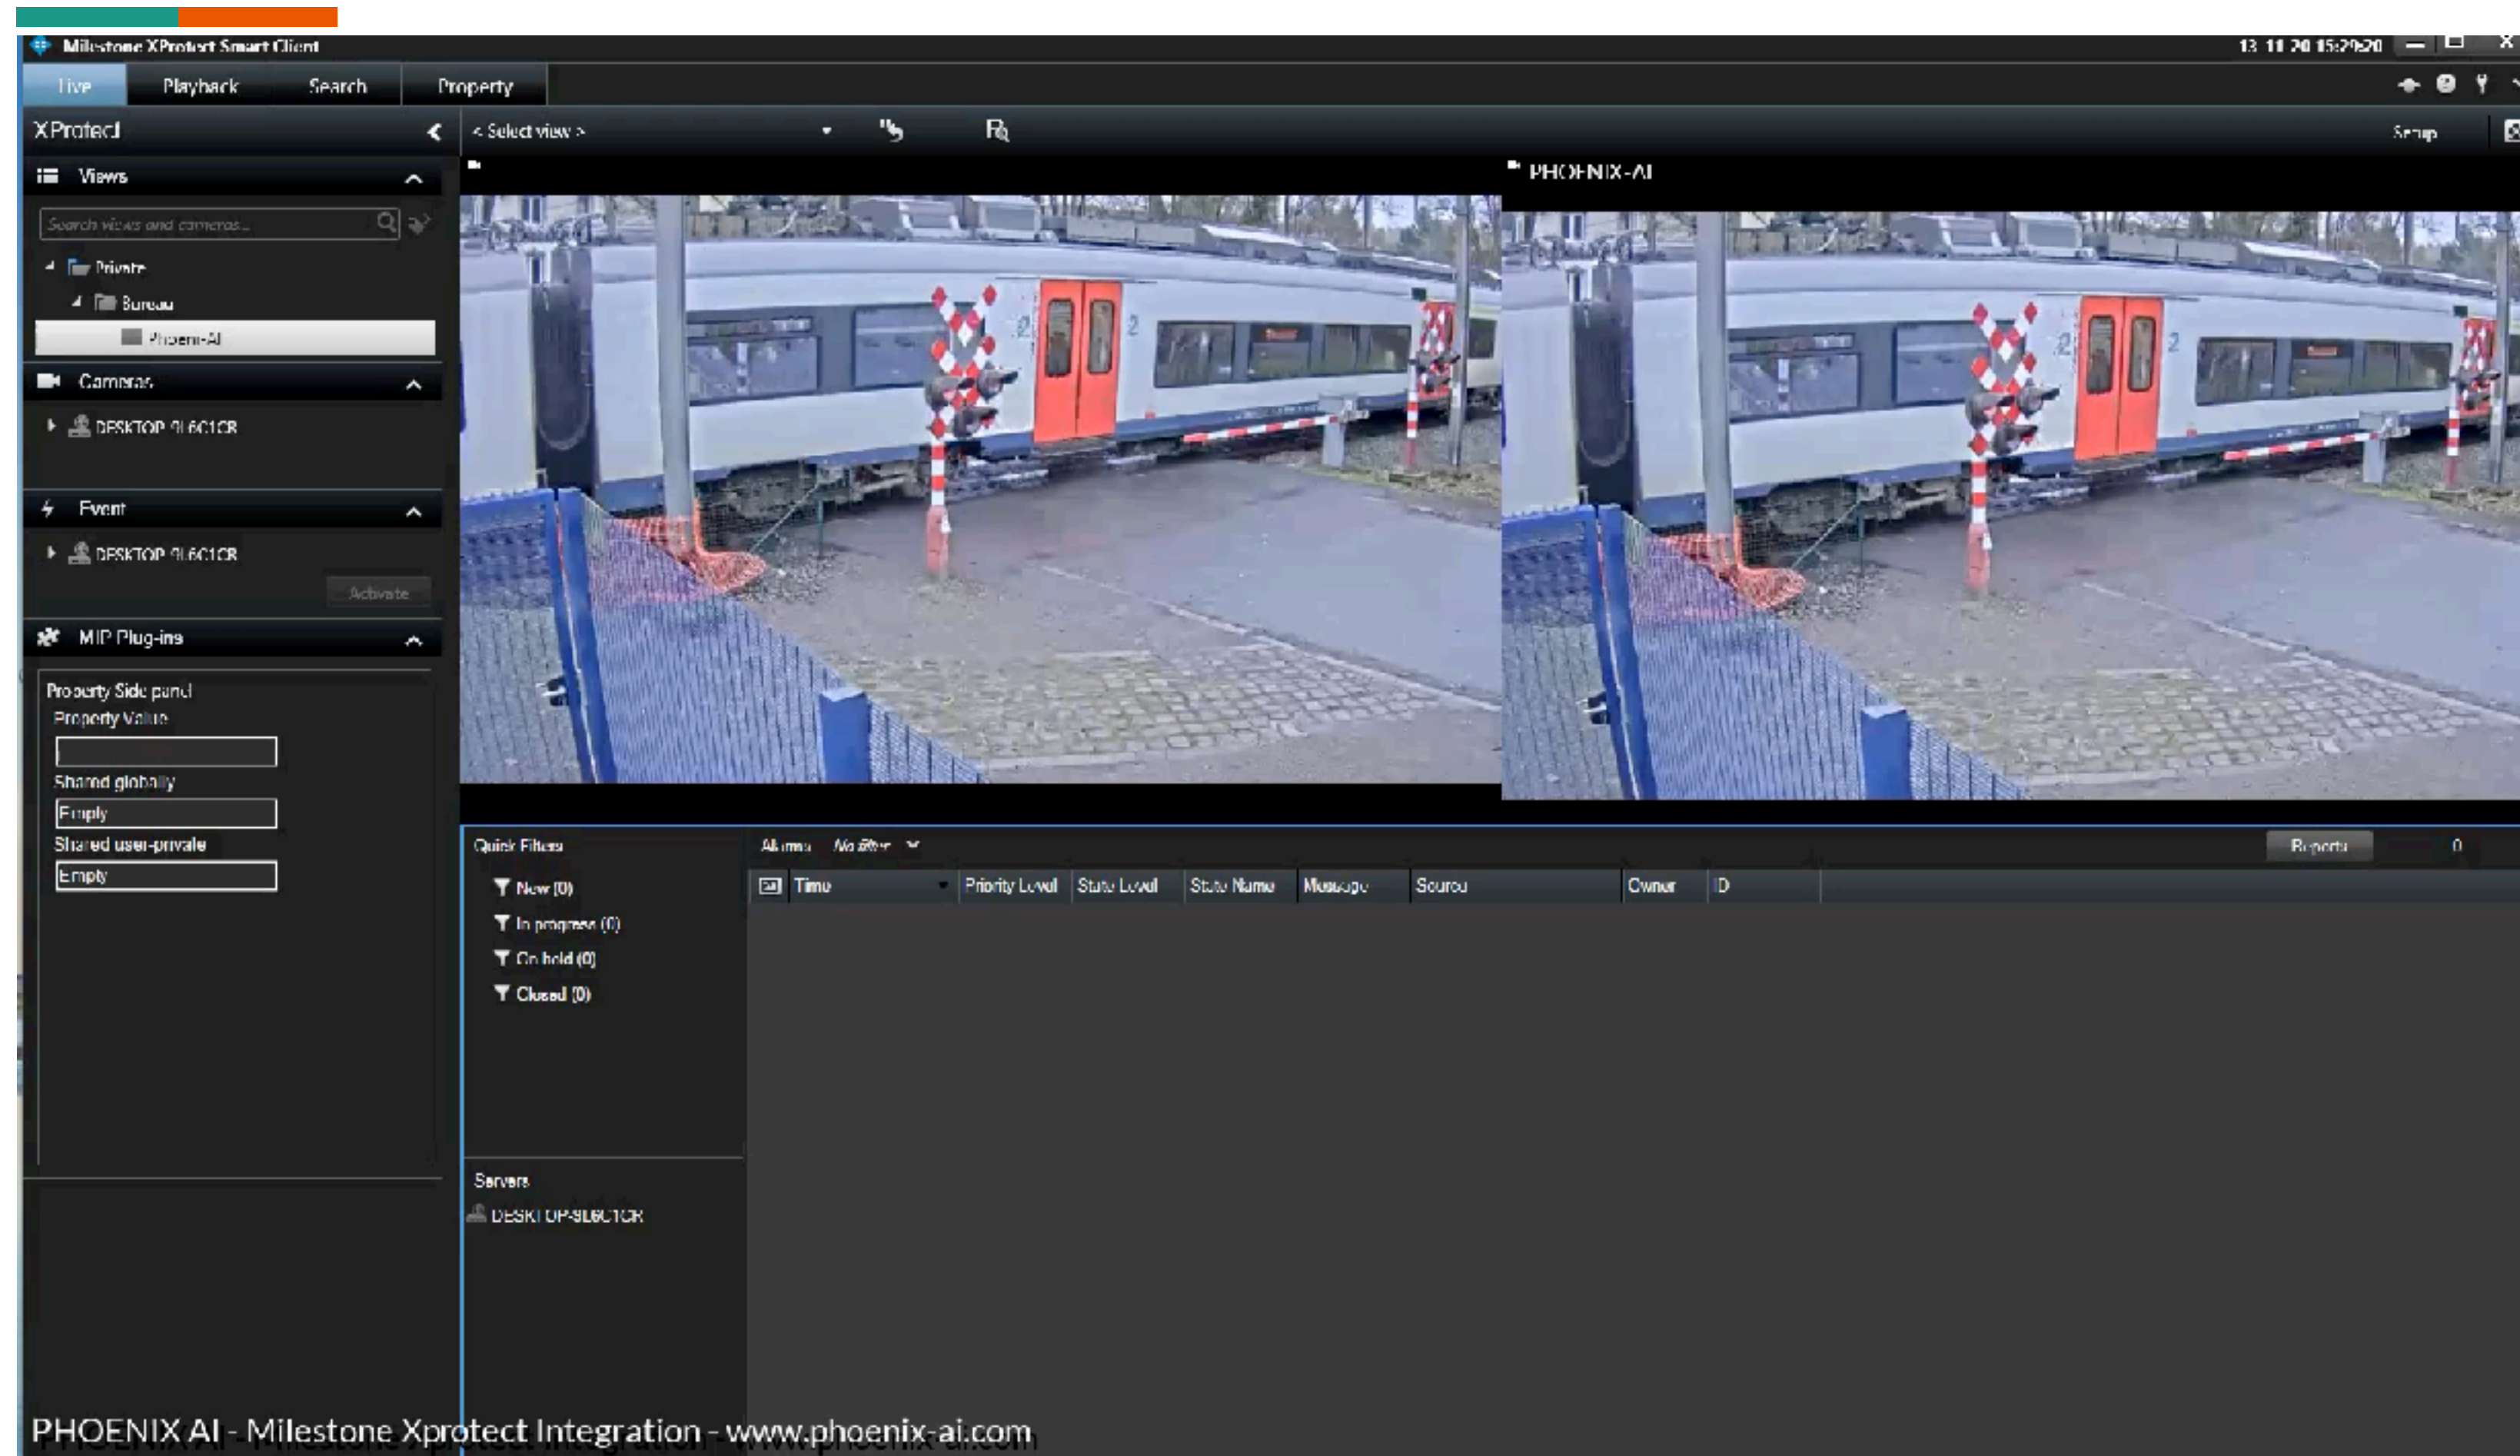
Milestone XProtect Smart Client

13 11 20 15:29:20

Live Playback Search Property

XProtect

< Select view >

Setup

Views

Search views and cameras...

Private

Bureau

Phoenix-AI

Cameras

DESKTOP-9L6C1CR

Event

DESKTOP-9L6C1CR

Activate

MIP Plug-ins

Property Side panel

Property Value

Shared globally

Empty

Shared user-private

Empty

PHOENIX-AI

Quick Filters

New (0)

In progress (0)

On hold (0)

Closed (0)

Servers

DESKTOP-9L6C1CR

Alarms No filter

Reports 0

| Time | Priority Level | State Level | State Name | Message | Source | Owner | ID |
|---|---|---|---|---|---|---|---|

PHOENIX AI - Milestone Xprotect Integration - www.phoenix-ai.com